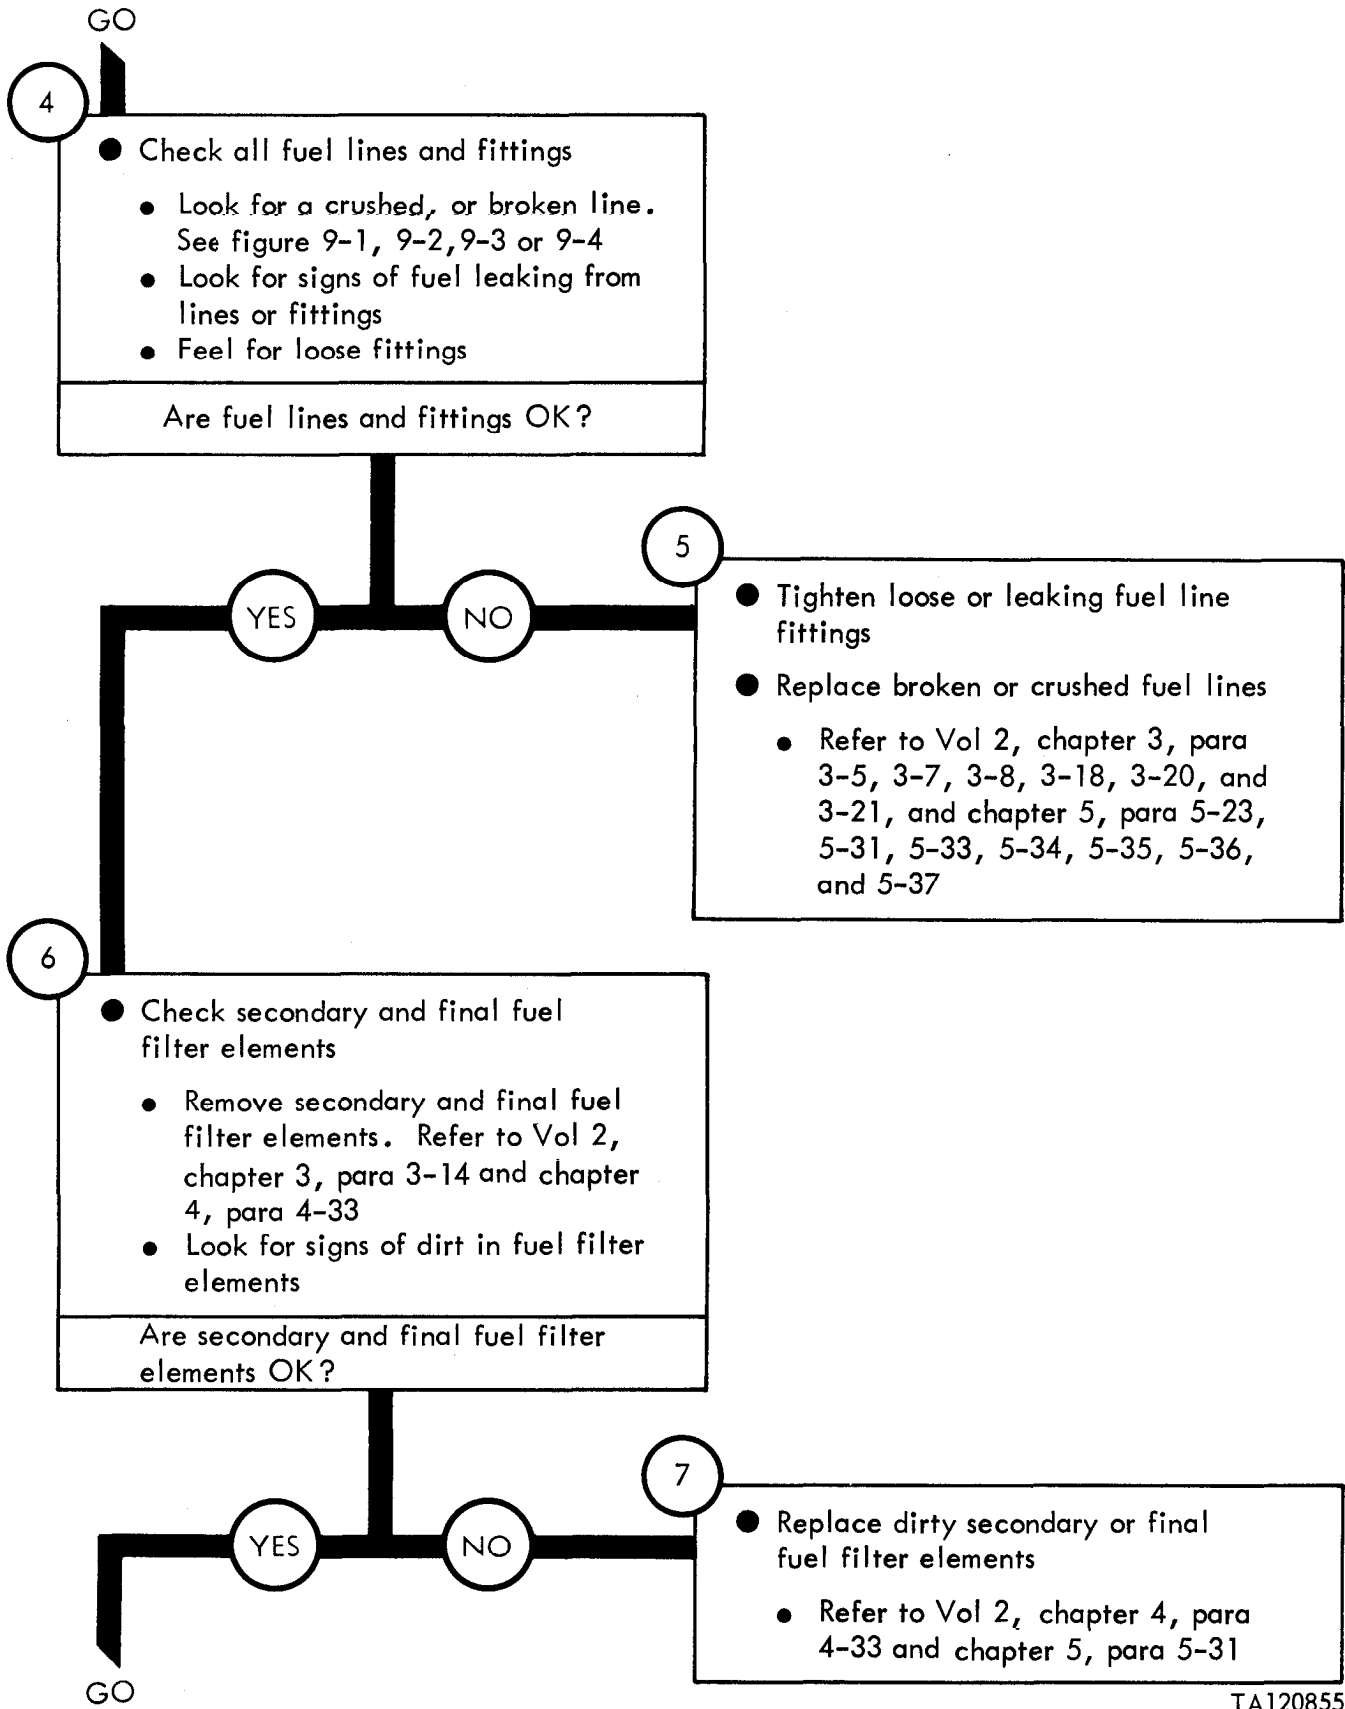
GO

4

● Check all fuel lines and fittings

• Look for a crushed, or broken line. See figure 9-1, 9-2, 9-3 or 9-4
• Look for signs of fuel leaking from lines or fittings
• Feel for loose fittings

Are fuel lines and fittings OK?

YES

NO

5

● Tighten loose or leaking fuel line fittings

● Replace broken or crushed fuel lines

• Refer to Vol 2, chapter 3, para 3-5, 3-7, 3-8, 3-18, 3-20, and 3-21, and chapter 5, para 5-23, 5-31, 5-33, 5-34, 5-35, 5-36, and 5-37

6

● Check secondary and final fuel filter elements

• Remove secondary and final fuel filter elements. Refer to Vol 2, chapter 3, para 3-14 and chapter 4, para 4-33
• Look for signs of dirt in fuel filter elements

Are secondary and final fuel filter elements OK?

YES

NO

7

● Replace dirty secondary or final fuel filter elements

• Refer to Vol 2, chapter 4, para 4-33 and chapter 5, para 5-31

GO

TA120855